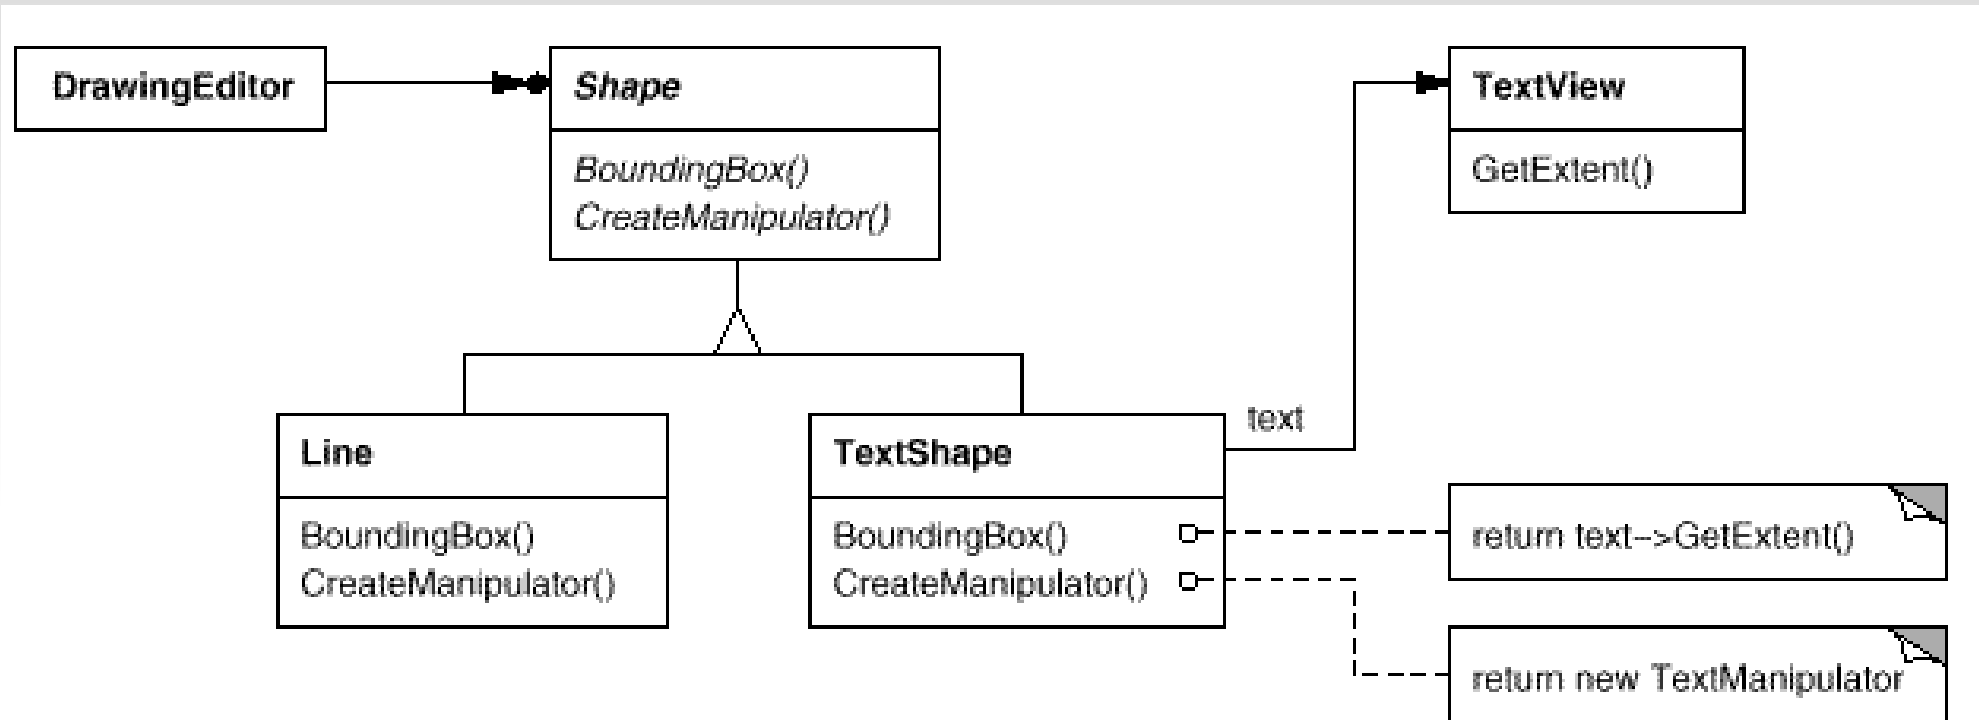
DrawingEditor

Shape

BoundingBox()
CreateManipulator()

TextView

GetExtent()

Line

BoundingBox()
CreateManipulator()

TextShape

BoundingBox()
CreateManipulator()

text

return text->GetExtent()

return new TextManipulator